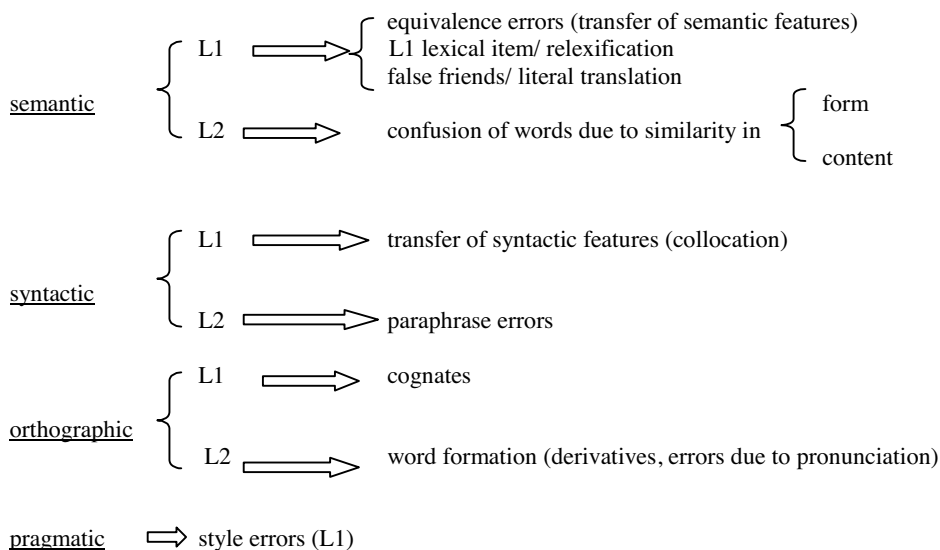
semantic

L1

equivalence errors (transfer of semantic features)
L1 lexical item/ relexification
false friends/ literal translation

L2

confusion of words due to similarity in

form

content

syntactic

L1

transfer of syntactic features (collocation)

L2

paraphrase errors

orthographic

L1

cognates

L2

word formation (derivatives, errors due to pronunciation)

pragmatic

style errors (L1)